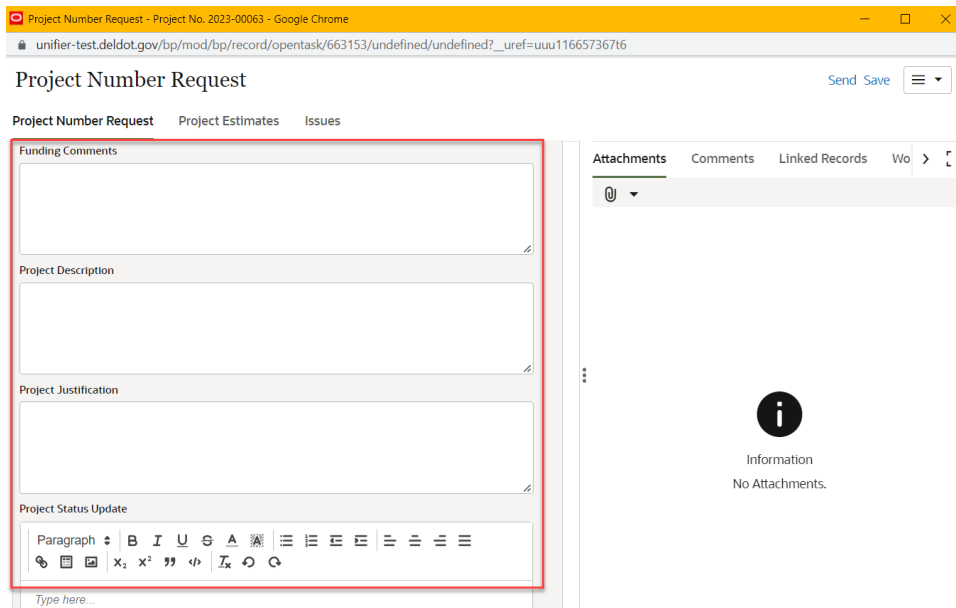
Project Number Request - Project No. 2023-00063 - Google Chrome

unifier-test.deldot.gov/bp/mod/bp/record/opentask/663153/undefined/undefined?__uref=uuu116657367t6

Project Number Request

Send Save

Project Number Request Project Estimates Issues

Funding Comments

Project Description

Project Justification

Project Status Update

Paragraph B I U S A

$X_2$ $X^2$

Type here...

Attachments Comments Linked Records Wo

Information
No Attachments.